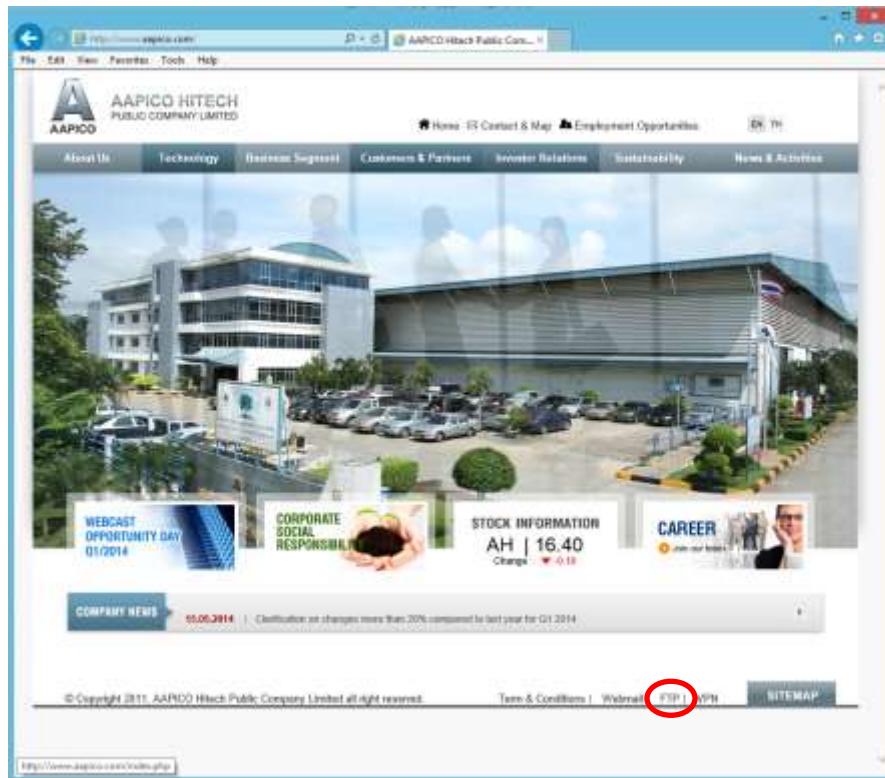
http://www.aapico.com/
AAPICO Hitech Public Com... ×
File Edit View Favorites Tools Help

AAPICO
AAPICO HITECH
PUBLIC COMPANY LIMITED

Home Contact & Map Employment Opportunities EN TH

About Us Technology Business Segment Customers & Partners Investor Relations Sustainability News & Activities

WEBCAST OPPORTUNITY DAY Q1/2014

CORPORATE SOCIAL RESPONSIBILITY

STOCK INFORMATION
AH | 16.40
Change -0.10

CAREER
Join our team

COMPANY NEWS 15.05.2014 | Clarification on changes more than 20% compared to last year for Q1 2014

© Copyright 2011. AAPICO Hitech Public Company Limited all right reserved.

Term & Conditions | Webmail | FTP | VPN

SITEMAP

http://www.aapico.com/index.php